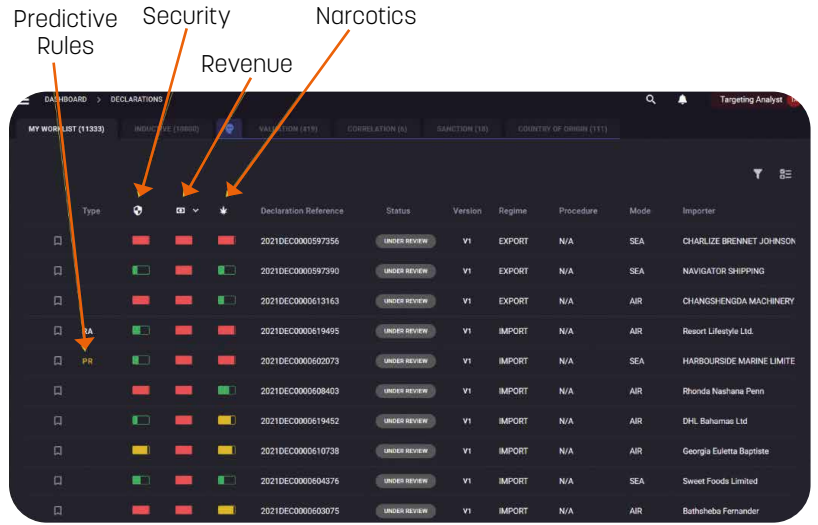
Predictive Rules

Security

Revenue

Narcotics

DASHBOARD > DECLARATIONS

Targeting Analyst

MY WORKLIST (11333)

INDUCTIVE (10800)

VALUATION (419)

CORRELATION (6)

SANCTION (10)

COUNTRY OF ORIGIN (111)

| | Type | | | | Declaration Reference | Status | Version | Regime | Procedure | Mode | Importer |
|---|---|---|---|---|---|---|---|---|---|---|---|
| | | | | | 2021DEC0000597356 | UNDER REVIEW | V1 | EXPORT | N/A | SEA | CHARLIZE BRENNET JOHNSON |
| | | | | | 2021DEC0000597390 | UNDER REVIEW | V1 | EXPORT | N/A | SEA | NAVIGATOR SHIPPING |
| | | | | | 2021DEC0000613163 | UNDER REVIEW | V1 | EXPORT | N/A | AIR | CHANGSHENGDA MACHINERY |
| | RA | | | | 2021DEC0000619495 | UNDER REVIEW | V1 | IMPORT | N/A | AIR | Resort Lifestyle Ltd. |
| | PR | | | | 2021DEC0000602073 | UNDER REVIEW | V1 | IMPORT | N/A | SEA | HARBOURSIDE MARINE LIMITE |
| | | | | | 2021DEC0000608403 | UNDER REVIEW | V1 | IMPORT | N/A | AIR | Rhonda Nashana Penn |
| | | | | | 2021DEC0000619452 | UNDER REVIEW | V1 | IMPORT | N/A | AIR | DHL Bahamas Ltd |
| | | | | | 2021DEC0000610738 | UNDER REVIEW | V1 | IMPORT | N/A | AIR | Georgia Euletta Baptiste |
| | | | | | 2021DEC0000604376 | UNDER REVIEW | V1 | IMPORT | N/A | SEA | Sweet Foods Limited |
| | | | | | 2021DEC0000603075 | UNDER REVIEW | V1 | IMPORT | N/A | AIR | Bathsheba Fernander |